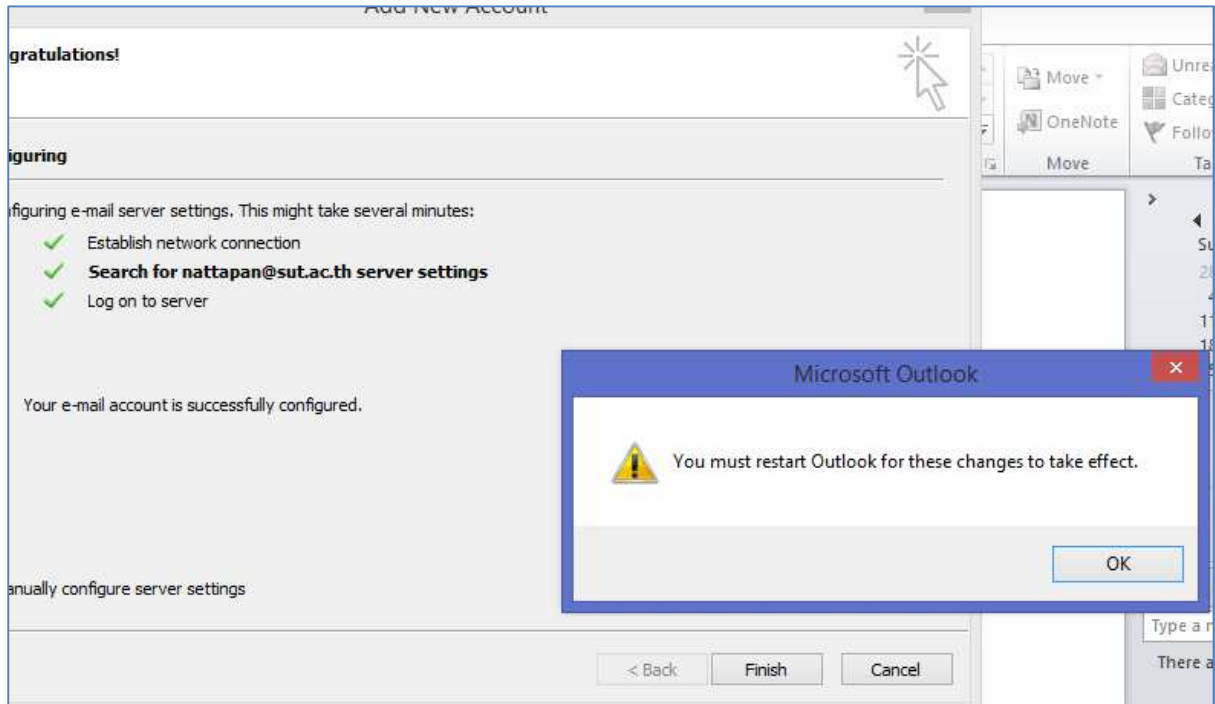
Add New Account

gratulations!

iguring

ifiguring e-mail server settings. This might take several minutes:

Establish network connection

**Search for nattapan@sut.ac.th server settings**

Log on to server

Your e-mail account is successfully configured.

anually configure server settings

< Back

Finish

Cancel

Move

OneNote

Move

Unre

Categ

Follo

Ta

Su

2

4

11

18

Microsoft Outlook

You must restart Outlook for these changes to take effect.

OK

Type a

There a